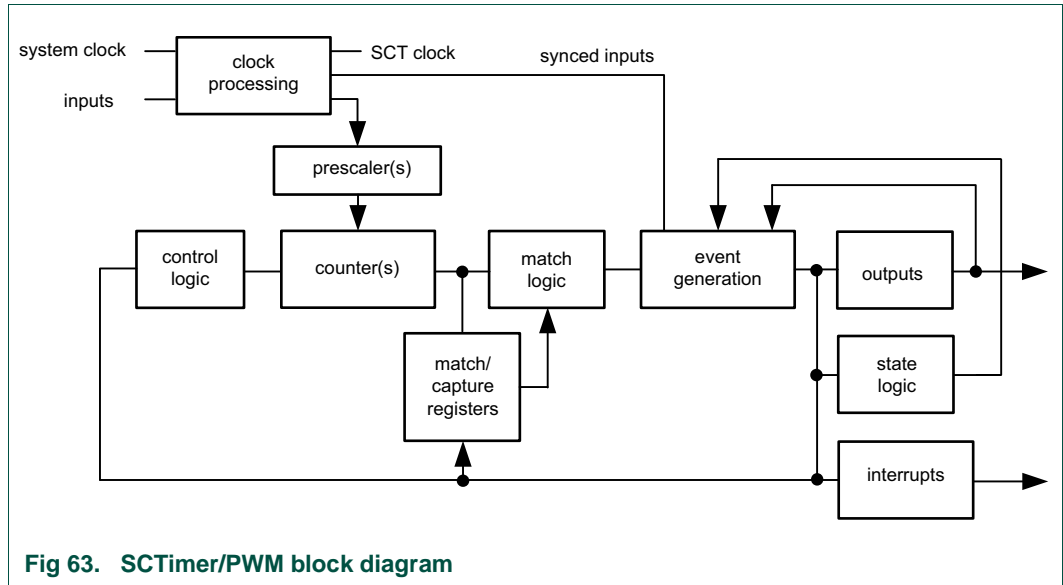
system clock

inputs

clock processing

SCT clock

synced inputs

prescaler(s)

control logic

counter(s)

match logic

event generation

outputs

match/ capture registers

state logic

interrupts

Fig 63. SCTimer/PWM block diagram